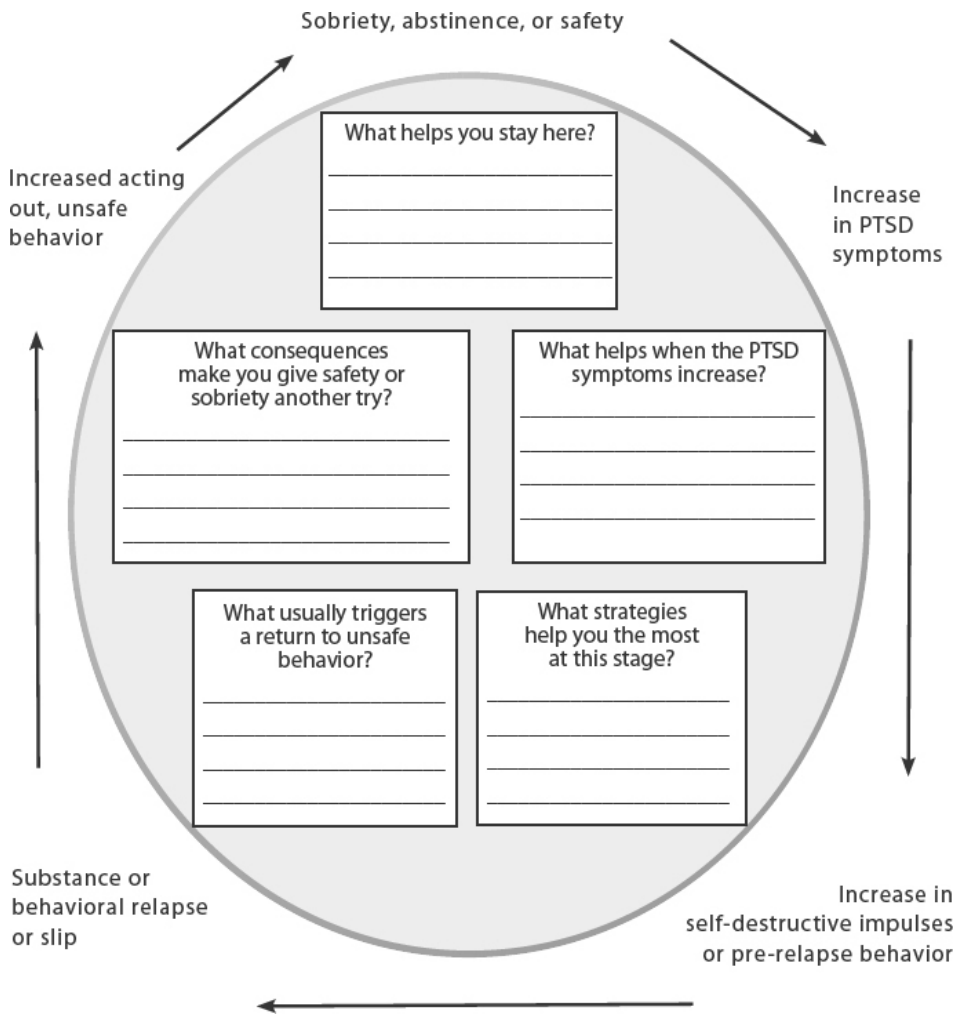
Sobriety, abstinence, or safety

Increased acting out, unsafe behavior

Increase in PTSD symptoms

What helps you stay here?

What consequences make you give safety or sobriety another try?

What helps when the PTSD symptoms increase?

What usually triggers a return to unsafe behavior?

What strategies help you the most at this stage?

Substance or behavioral relapse or slip

Increase in self-destructive impulses or pre-relapse behavior